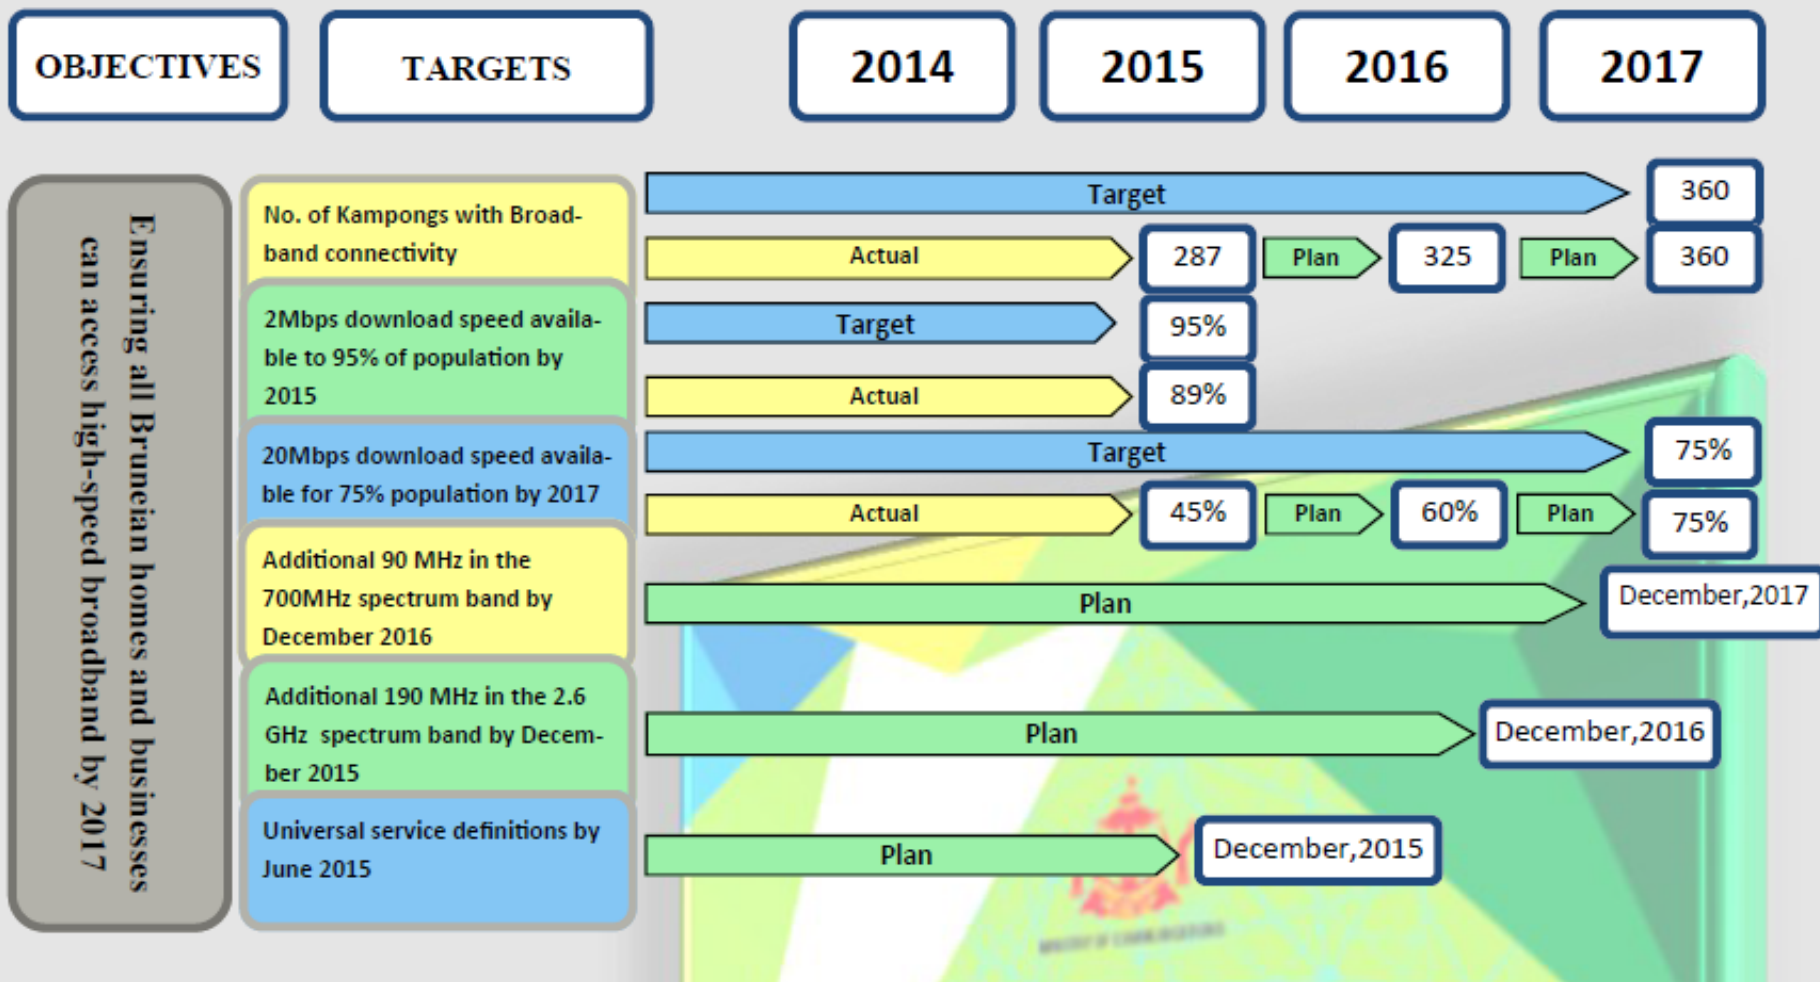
OBJECTIVES

TARGETS

2014

2015

2016

2017

Ensuring all Bruneian homes and businesses can access high-speed broadband by 2017

No. of Kampongs with Broadband connectivity

Target

360

Actual

287

Plan

325

Plan

360

2Mbps download speed available to 95% of population by 2015

Target

95%

Actual

89%

20Mbps download speed available for 75% population by 2017

Target

75%

Actual

45%

Plan

60%

Plan

75%

Additional 90 MHz in the 700MHz spectrum band by December 2016

Plan

December,2017

Additional 190 MHz in the 2.6 GHz spectrum band by December 2015

Plan

December,2016

Universal service definitions by June 2015

Plan

December,2015

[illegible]